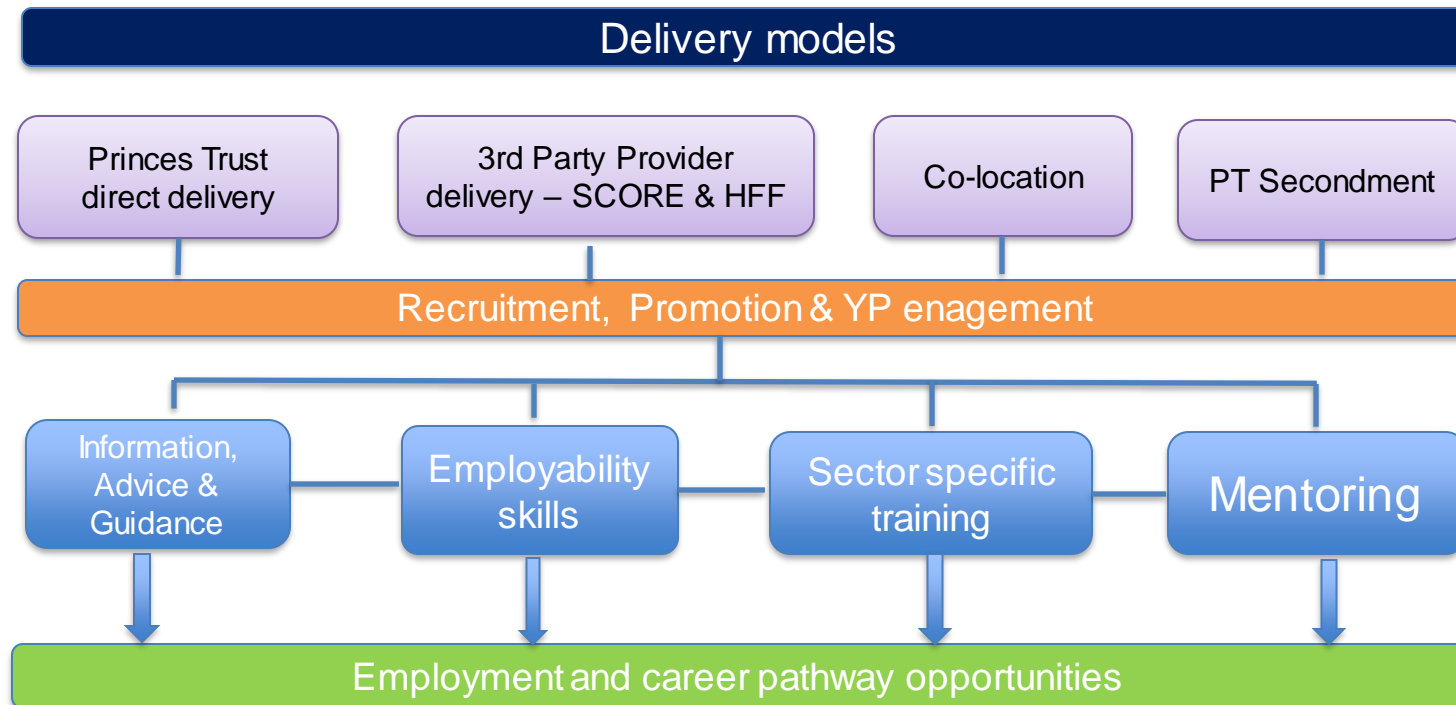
Delivery models

Princes Trust direct delivery

3rd Party Provider delivery – SCORE & HFF

Co-location

PT Secondment

Recruitment, Promotion & YP enagement

Information, Advice & Guidance

Employability skills

Sector specific training

Mentoring

Employment and career pathway opportunities